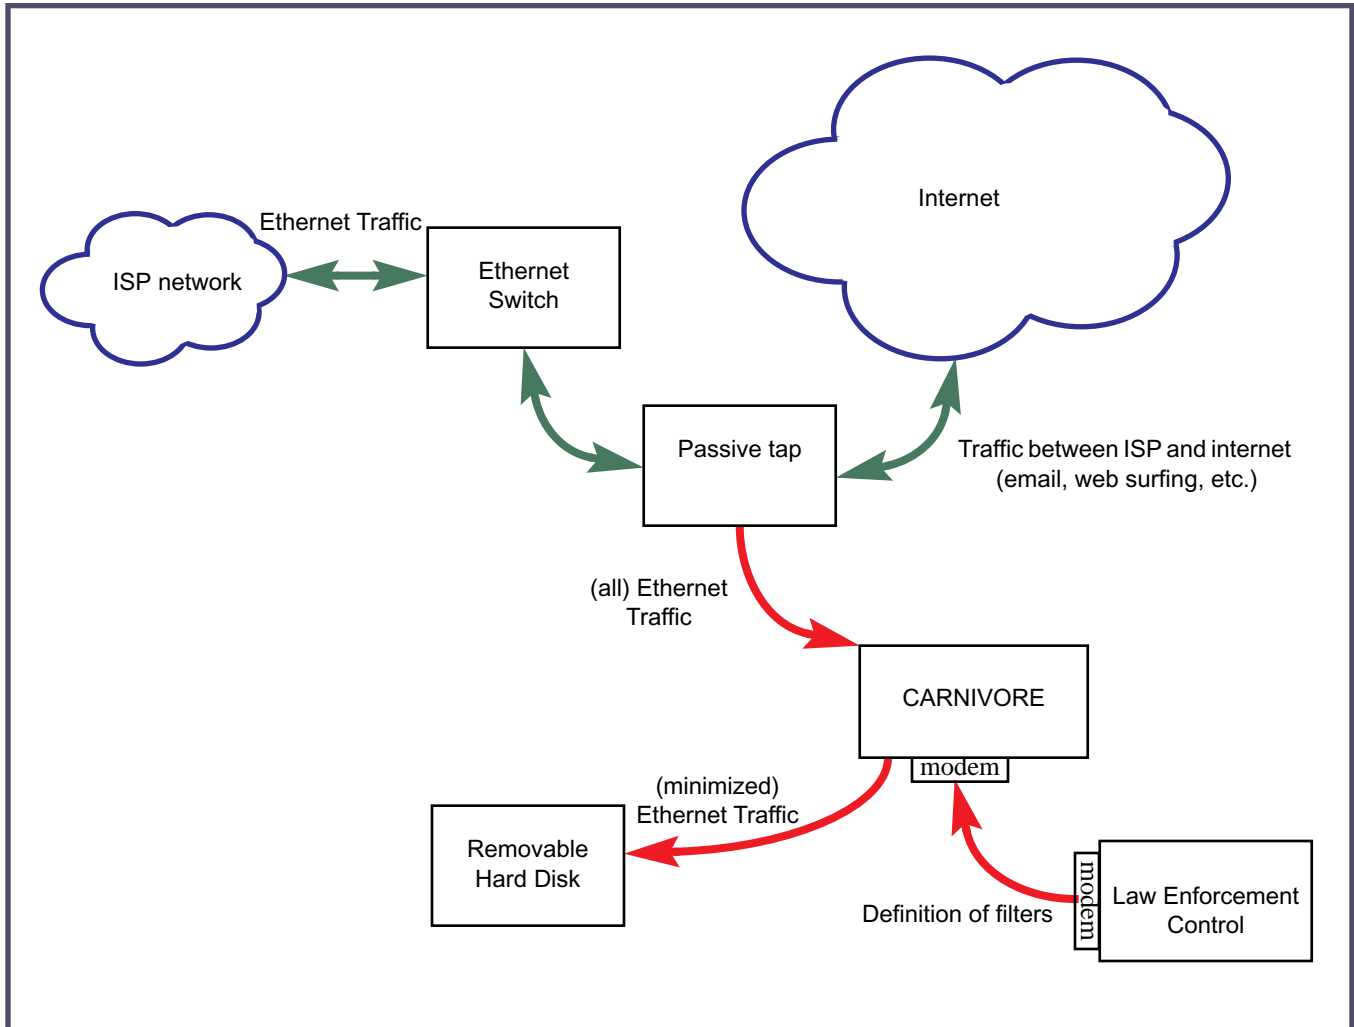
Internet

Ethernet Traffic

ISP network

Ethernet Switch

Passive tap

Traffic between ISP and internet (email, web surfing, etc.)

(all) Ethernet Traffic

CARNIVORE

modem

(minimized) Ethernet Traffic

Removable Hard Disk

Definition of filters

modem

Law Enforcement Control